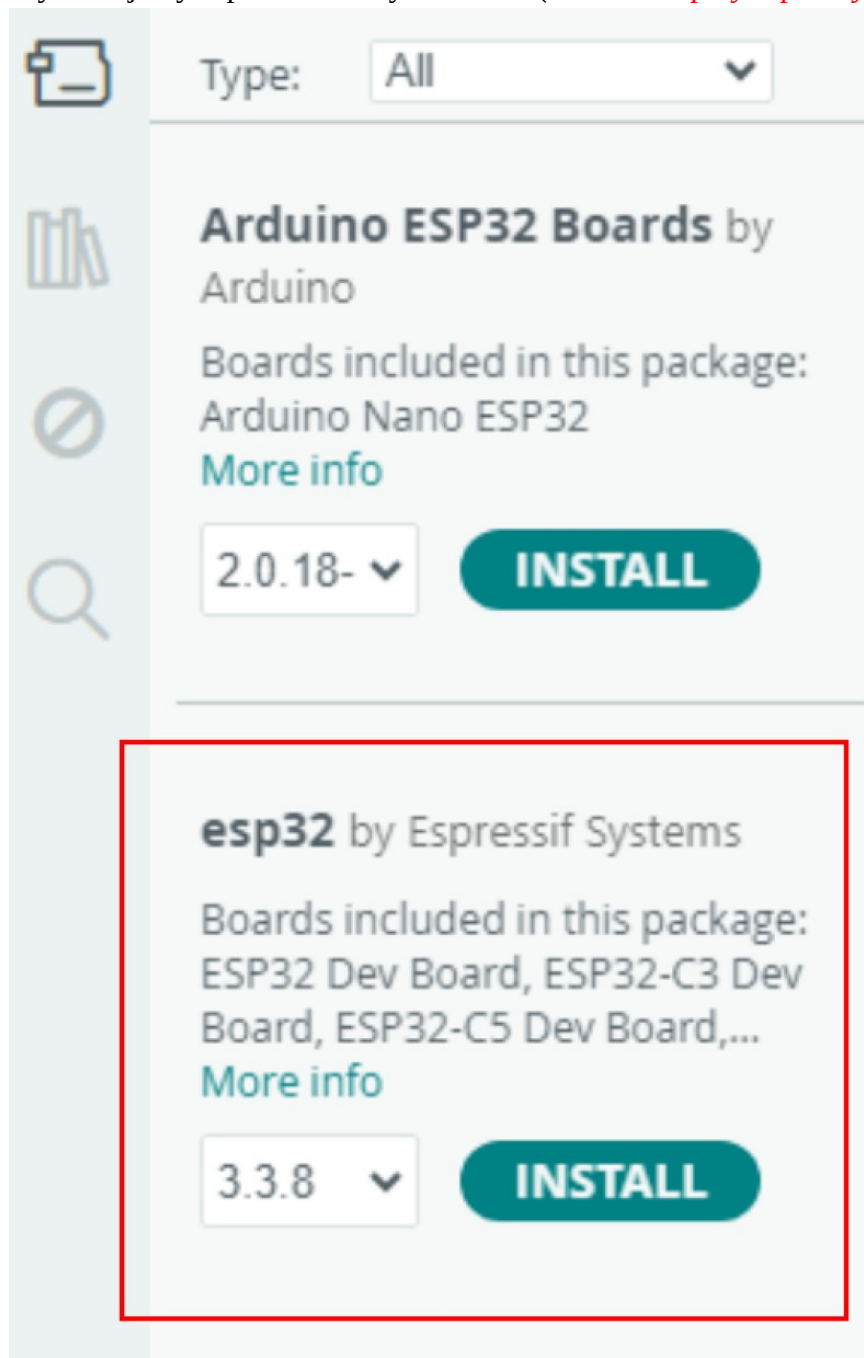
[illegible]

Type: All

Arduino ESP32 Boards by Arduino

Boards included in this package: Arduino Nano ESP32

More info

2.0.18- INSTALL

esp32 by Espressif Systems

Boards included in this package: ESP32 Dev Board, ESP32-C3 Dev Board, ESP32-C5 Dev Board,...

More info

3.3.8 INSTALL